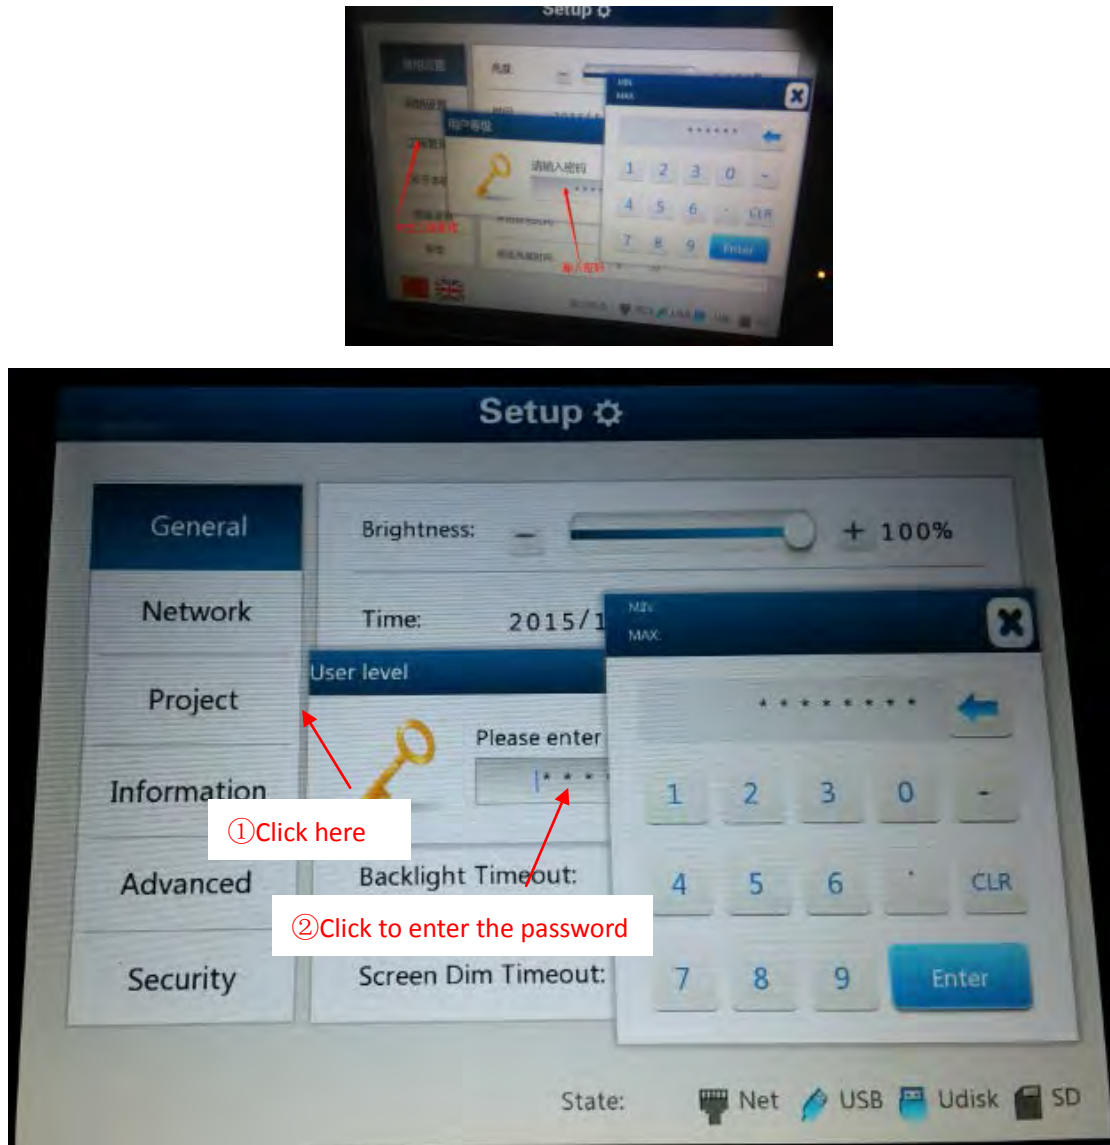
Setup

亮度

MIN
MAX

用户等级

请输入密码

1 2 3 0 -
4 5 6 . CLR
7 8 9 Enter

输入密码

Setup

General
Network
Project
Information
Advanced
Security

Brightness: — + 100%

Time: 2015/1

MIN
MAX

User level

Please enter

\* \* \* \*

\* \* \* \* \* \* \* \*

1 2 3 0 -
4 5 6 . CLR
7 8 9 Enter

①Click here

Backlight Timeout:

②Click to enter the password

Screen Dim Timeout:

State: Net USB Udisk SD